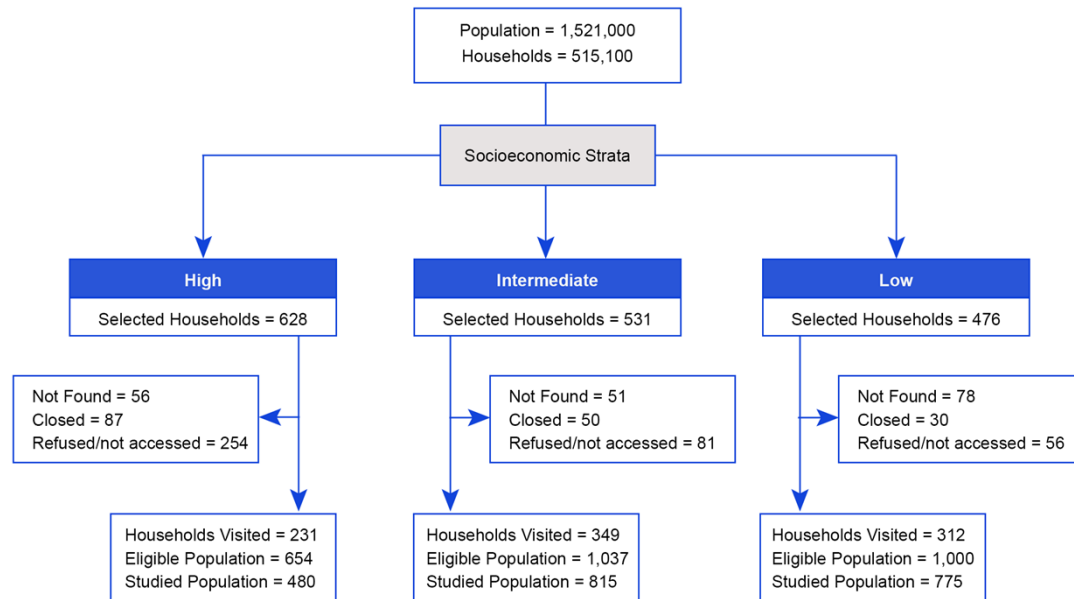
Population = 1,521,000
Households = 515,100

Socioeconomic Strata

High
Selected Households = 628

Not Found = 56
Closed = 87
Refused/not accessed = 254

Households Visited = 231
Eligible Population = 654
Studied Population = 480

Intermediate
Selected Households = 531

Not Found = 51
Closed = 50
Refused/not accessed = 81

Households Visited = 349
Eligible Population = 1,037
Studied Population = 815

Low
Selected Households = 476

Not Found = 78
Closed = 30
Refused/not accessed = 56

Households Visited = 312
Eligible Population = 1,000
Studied Population = 775